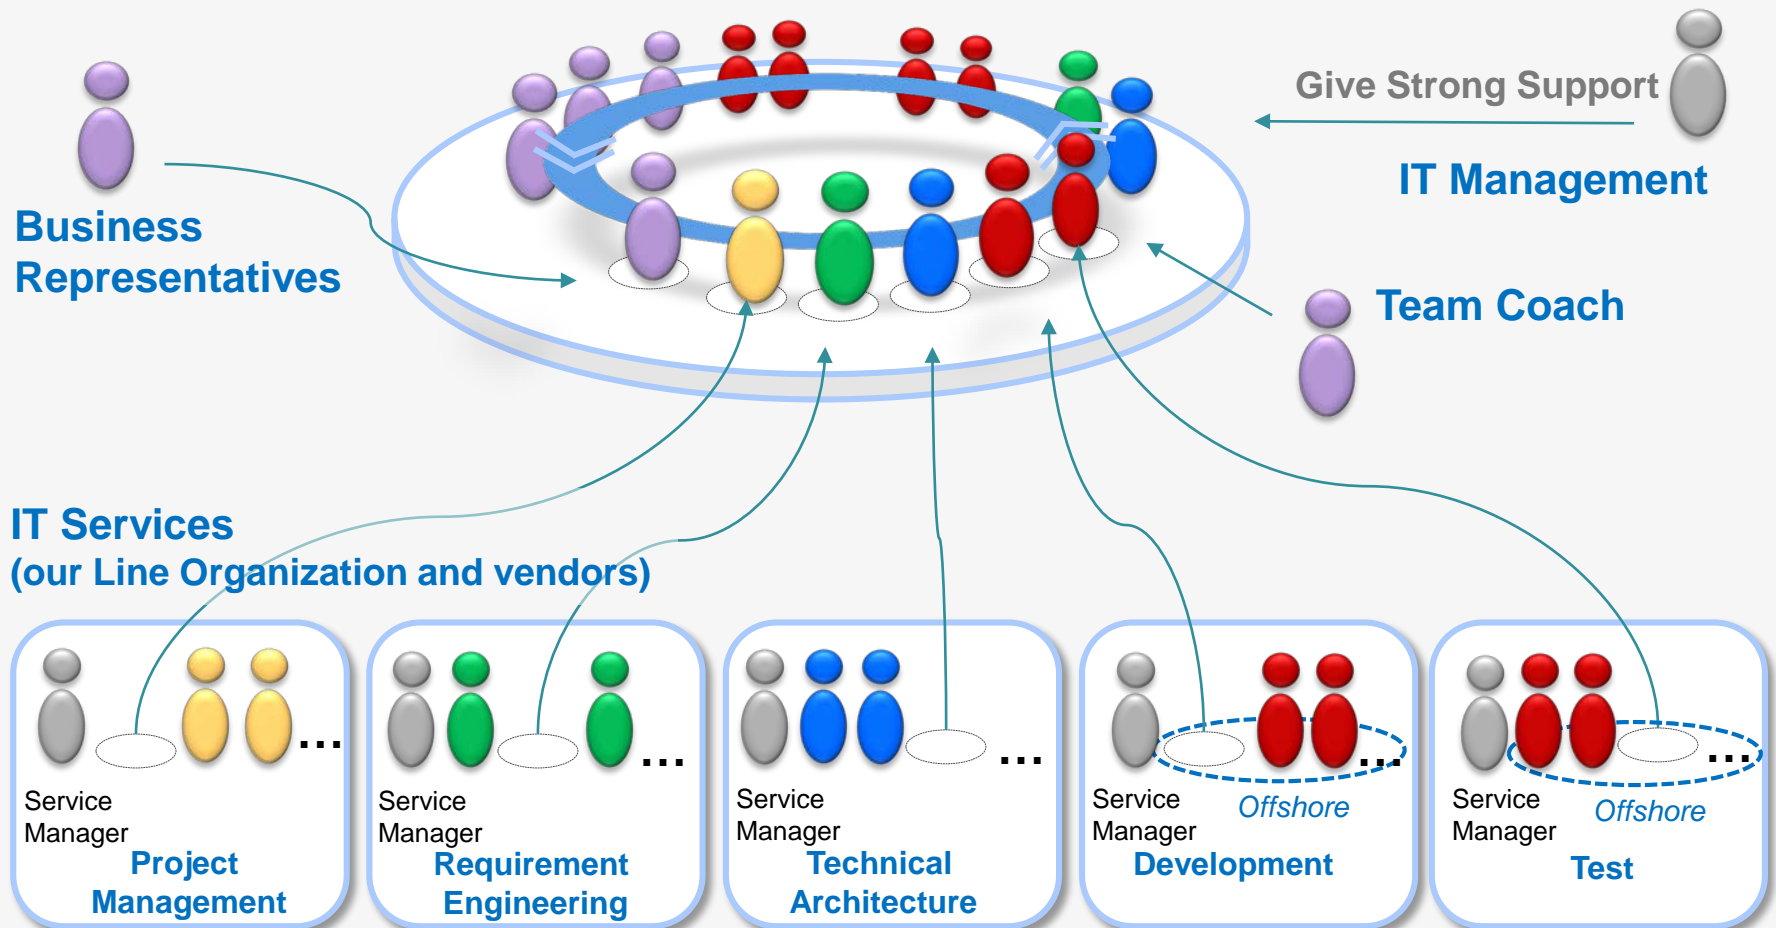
Give Strong Support

IT Management

Business Representatives

Team Coach

IT Services
(our Line Organization and vendors)

…
Service Manager
Project Management

…
Service Manager
Requirement Engineering

…
Service Manager
Technical Architecture

…
Service Manager
Offshore
Development

…
Service Manager
Offshore
Test